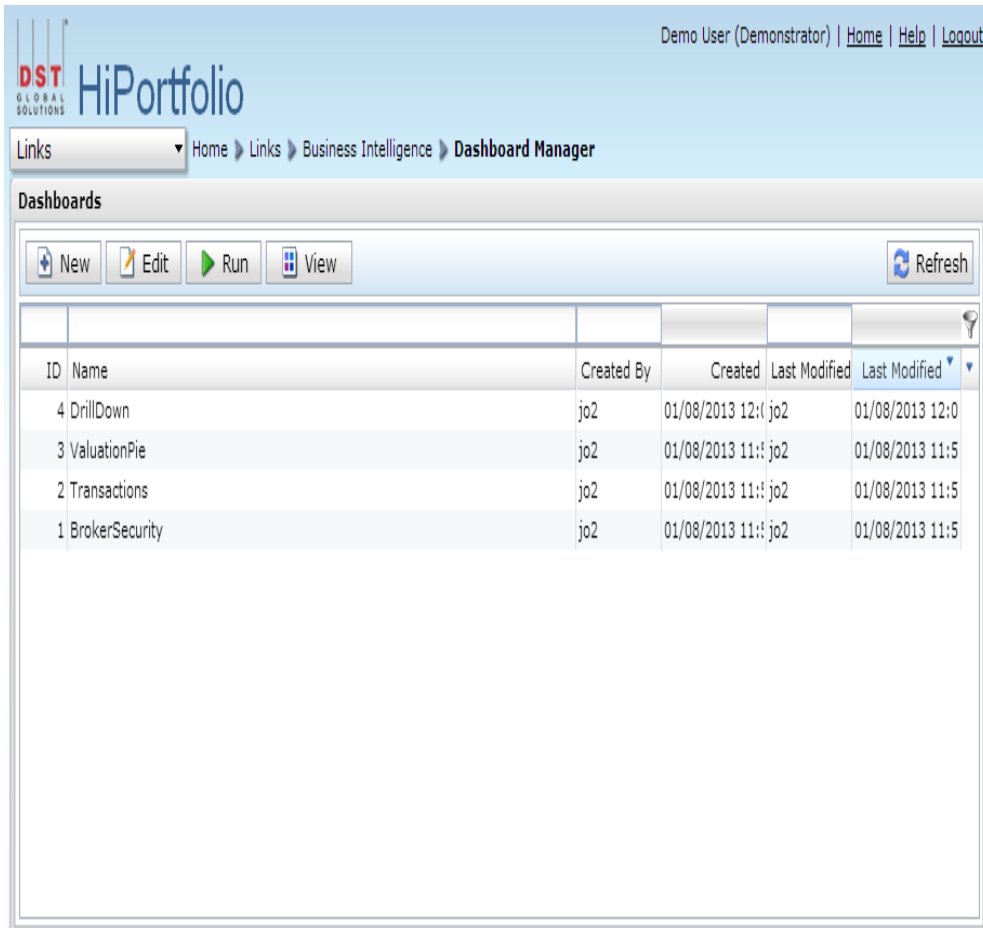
DST GLOBAL SOLUTIONS HiPortfolio

Demo User (Demonstrator) | Home | Help | Logout

Links

Home ▸ Links ▸ Business Intelligence ▸ Dashboard Manager

Dashboards

New Edit Run View Refresh

| ID | Name | Created By | Created | Last Modified | Last Modified |
|---|---|---|---|---|---|
| 4 | DrillDown | jo2 | 01/08/2013 12:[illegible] | jo2 | 01/08/2013 12:0 |
| 3 | ValuationPie | jo2 | 01/08/2013 11:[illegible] | jo2 | 01/08/2013 11:5 |
| 2 | Transactions | jo2 | 01/08/2013 11:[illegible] | jo2 | 01/08/2013 11:5 |
| 1 | BrokerSecurity | jo2 | 01/08/2013 11:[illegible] | jo2 | 01/08/2013 11:5 |